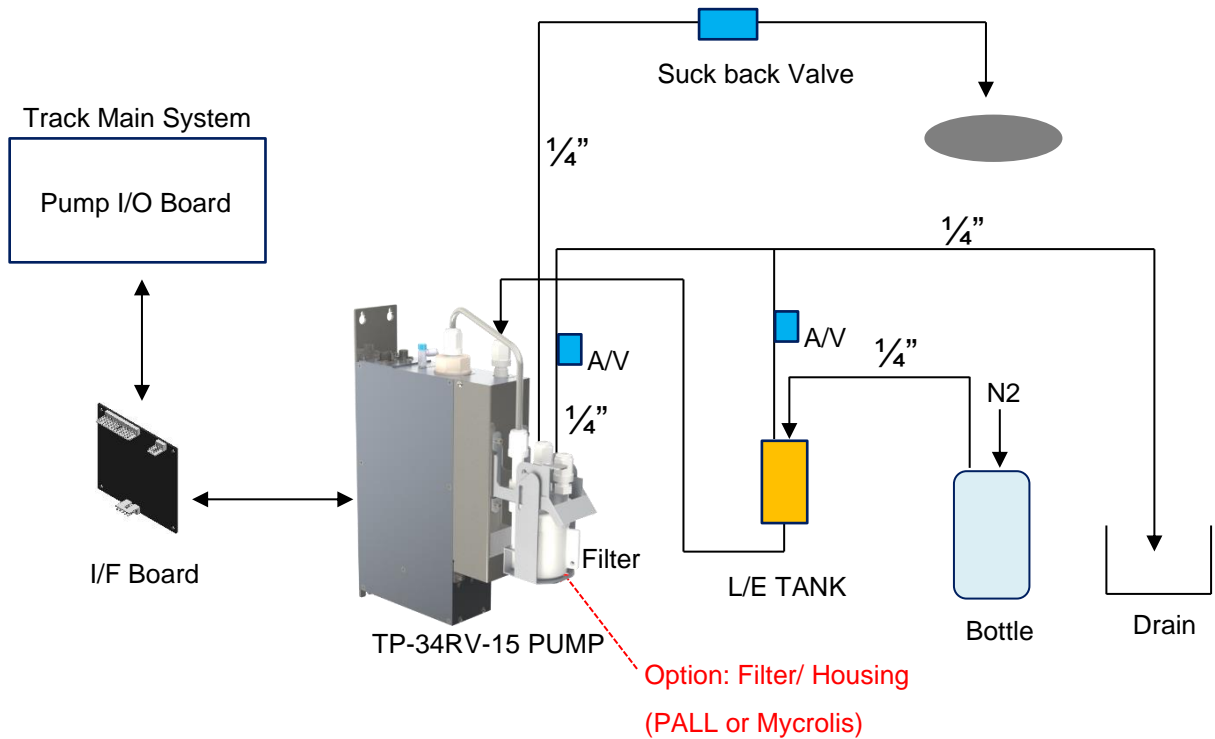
Suck back Valve

Track Main System

Pump I/O Board

$\frac{1}{4}$"

$\frac{1}{4}$"

A/V

A/V

$\frac{1}{4}$"

$\frac{1}{4}$"

N2

I/F Board

Filter

L/E TANK

Bottle

Drain

TP-34RV-15 PUMP

Option: Filter/ Housing

(PALL or Mycrolis)